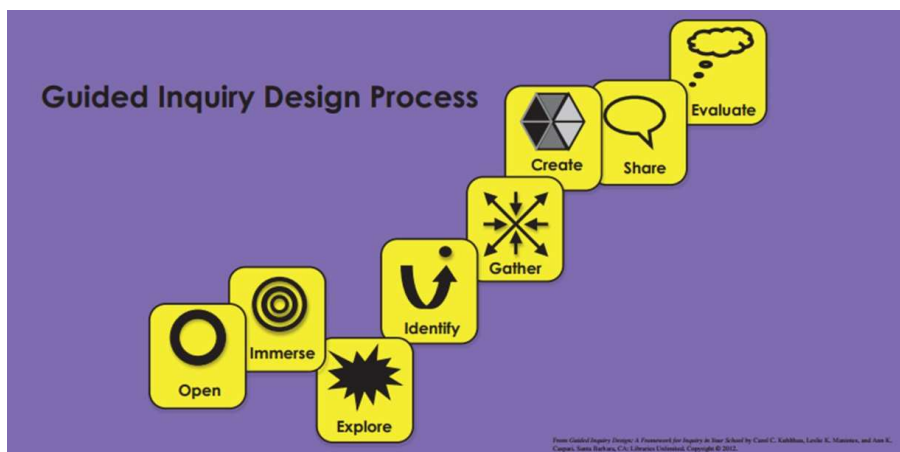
Guided Inquiry Design Process

Open

Immerse

Explore

Identify

Gather

Create

Share

Evaluate

From Guided Inquiry Design: A Framework for Inquiry in Your School by Carol C. Kuhlthau, Leslie K. Maniotes, and Ann K. Caspari. Santa Barbara, CA: Libraries Unlimited. Copyright © 2012.